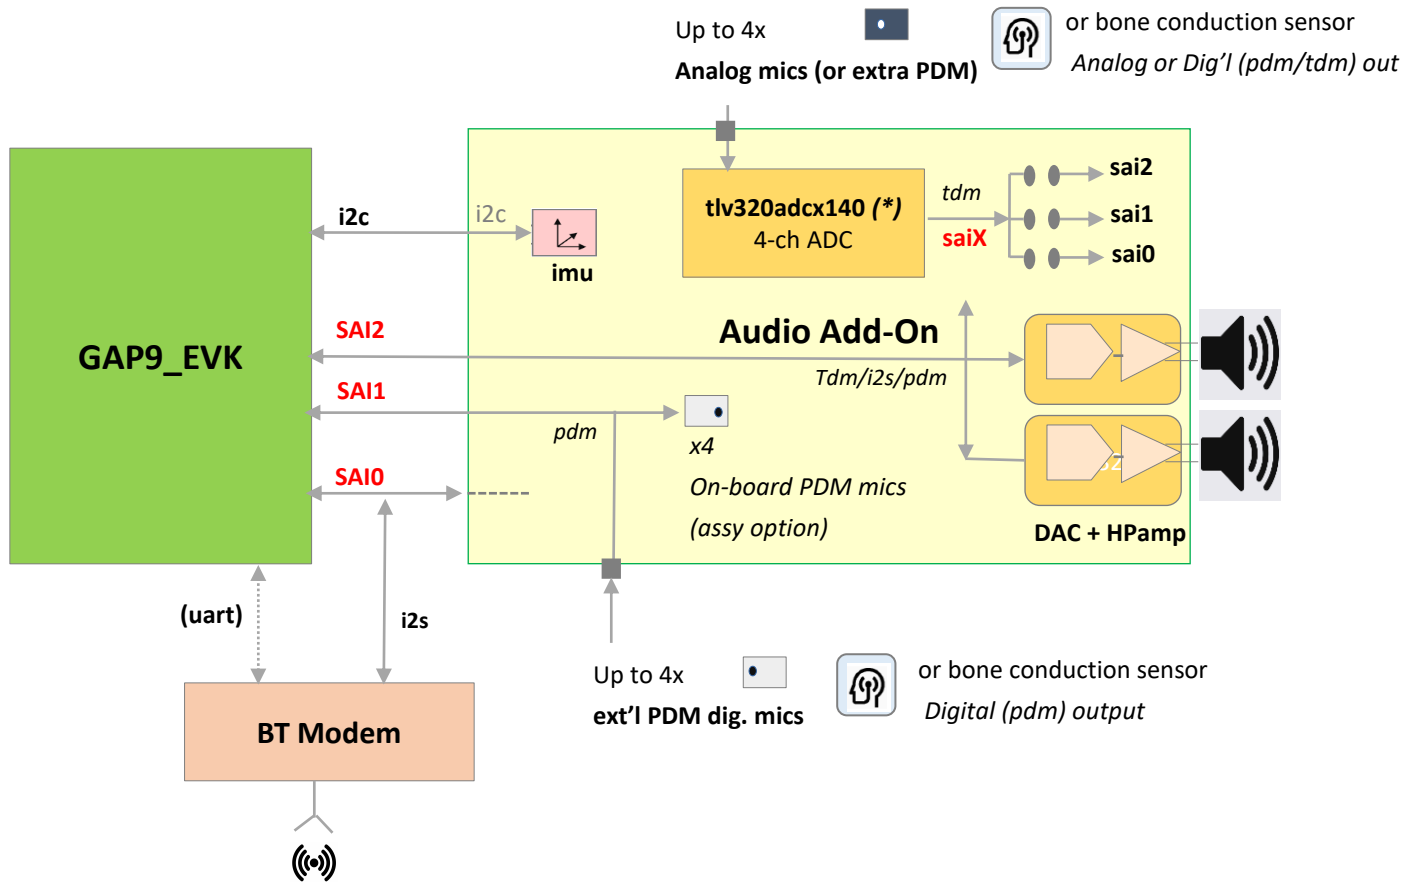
Up to 4x
Analog mics (or extra PDM)

or bone conduction sensor
Analog or Dig'l (pdm/tdm) out

GAP9_EVK

i2c
i2c
imu

tlv320adcx140 (*)
4-ch ADC

tdm
saiX
sai2
sai1
sai0

SAI2
Audio Add-On
Tdm/i2s/pdm

SAI1
pdm
x4
On-board PDM mics
(assy option)

SAI0

DAC + HPamp

(uart)
i2s

BT Modem

Up to 4x
ext'l PDM dig. mics

or bone conduction sensor
Digital (pdm) output